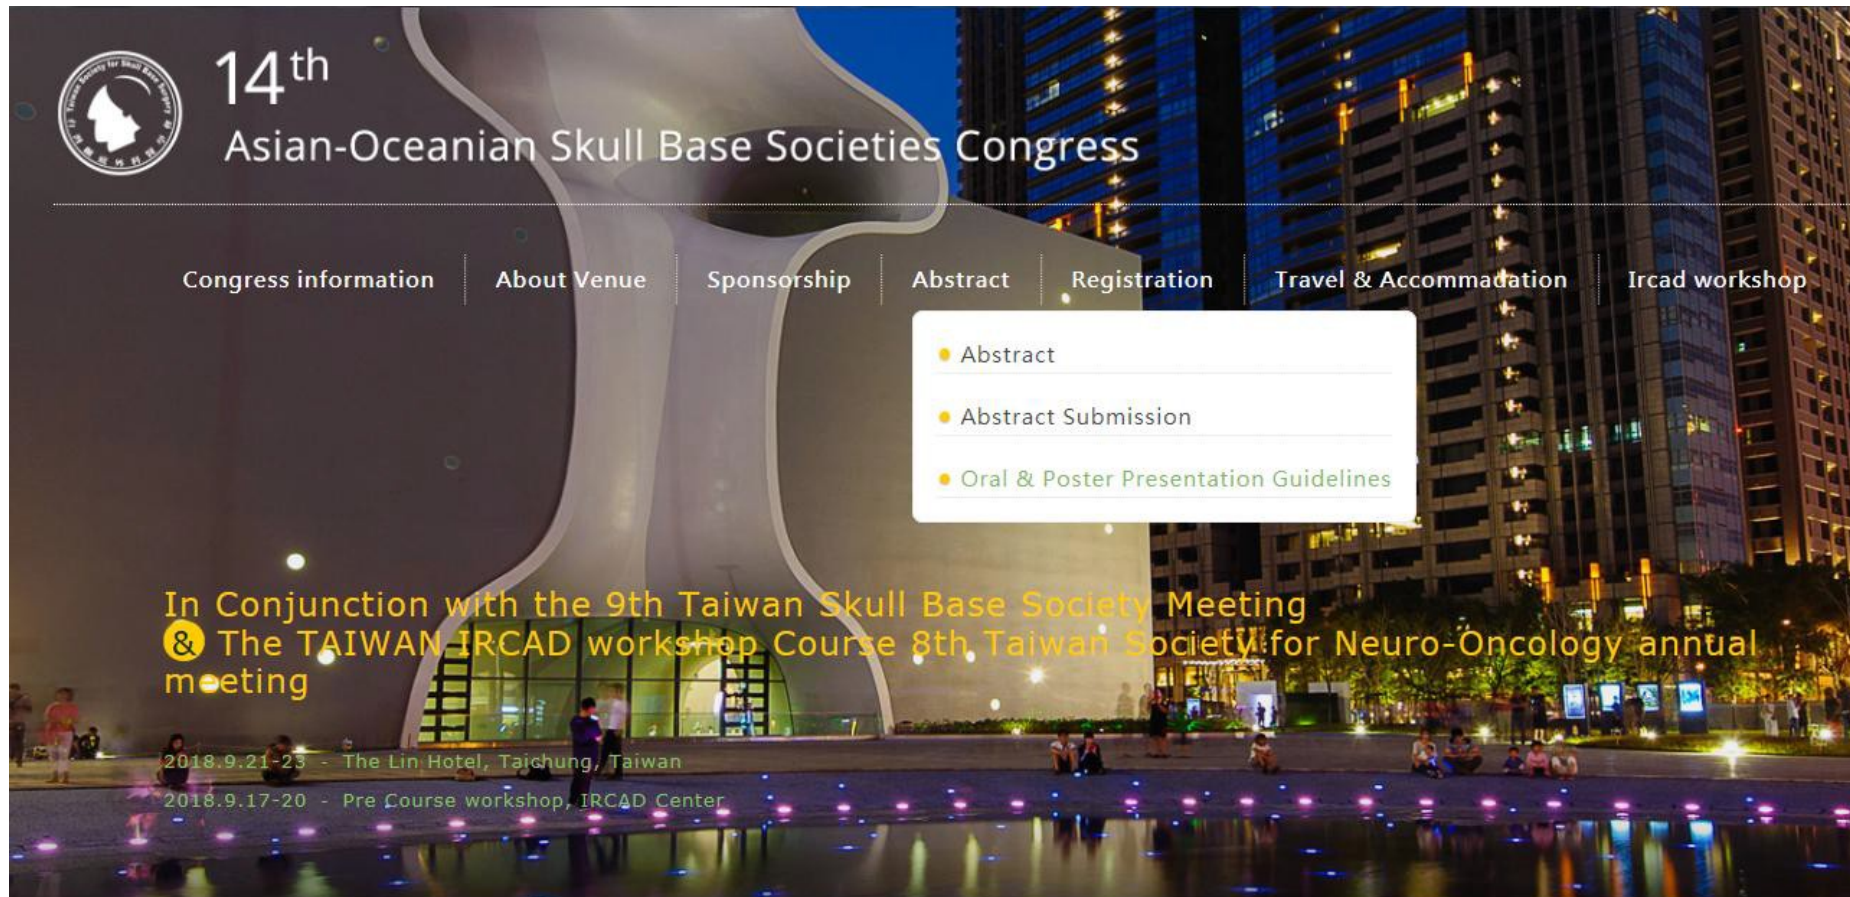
Taiwan Society for Skull Base Surgery

14$^{th}$
Asian-Oceanian Skull Base Societies Congress

Congress information | About Venue | Sponsorship | Abstract | Registration | Travel & Accommadation | Ircad workshop

Abstract
Abstract Submission
Oral & Poster Presentation Guidelines

In Conjunction with the 9th Taiwan Skull Base Society Meeting
& The TAIWAN IRCAD workshop Course 8th Taiwan Society for Neuro-Oncology annual meeting

2018.9.21-23 - The Lin Hotel, Taichung, Taiwan
2018.9.17-20 - Pre Course workshop, IRCAD Center